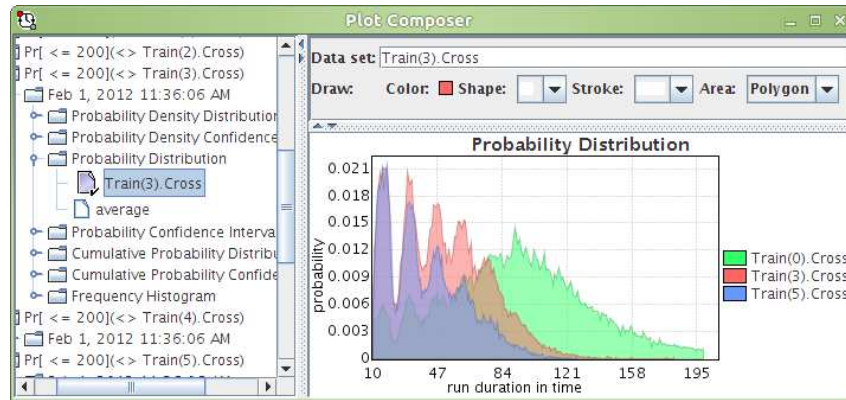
Plot Composer

Pr[ <= 200](<> Train(2).Cross)
Pr[ <= 200](<> Train(2).Cross)
Feb 1, 2012 11:36:06 AM
Probability Density Distribution
Probability Density Confidence
Probability Distribution
Train(3).Cross
average
Probability Confidence Interva
Cumulative Probability Distribu
Cumulative Probability Confide
Frequency Histogram
Pr[ <= 200](<> Train(4).Cross)
Feb 1, 2012 11:36:06 AM
Pr[ <= 200](<> Train(5).Cross)

Data set: Train(3).Cross
Draw: Color: Shape: Stroke: Area: Polygon

Probability Distribution

| probability |
|---|
| 0.021 |
| 0.018 |
| 0.015 |
| 0.012 |
| 0.009 |
| 0.006 |
| 0.003 |
| 0 |

10 47 84 121 158 195
run duration in time

Train(0).Cross
Train(3).Cross
Train(5).Cross